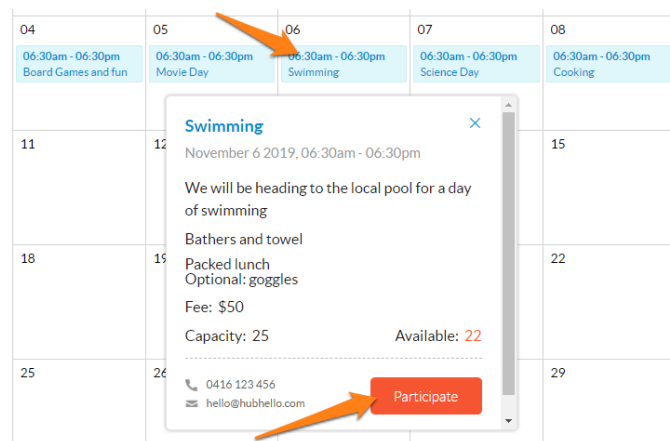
04
06:30am - 06:30pm
Board Games and fun

05
06:30am - 06:30pm
Movie Day

06
06:30am - 06:30pm
Swimming

07
06:30am - 06:30pm
Science Day

08
06:30am - 06:30pm
Cooking

11

12

15

18

19

22

25

26

29

Swimming

November 6 2019, 06:30am - 06:30pm

We will be heading to the local pool for a day of swimming

Bathers and towel

Packed lunch
Optional: goggles

Fee: $50

Capacity: 25

Available: 22

0416 123 456
hello@hubhello.com

Participate